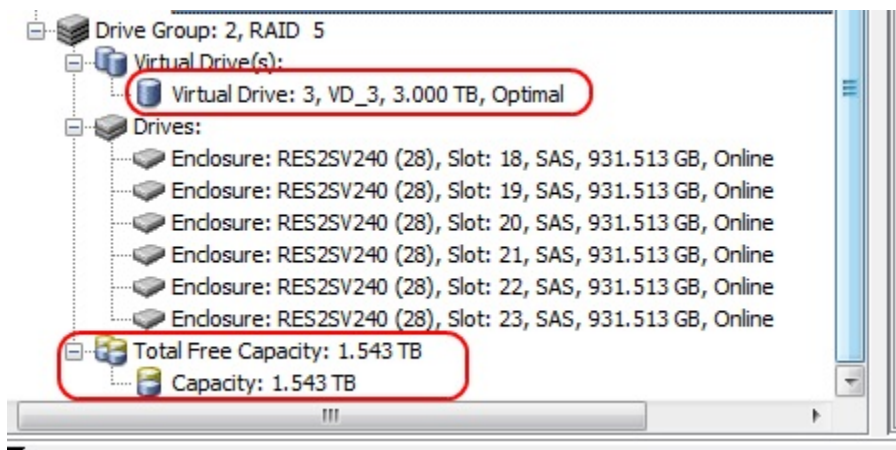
Drive Group: 2, RAID 5
Virtual Drive(s):
Virtual Drive: 3, VD_3, 3.000 TB, Optimal
Drives:
Enclosure: RES2SV240 (28), Slot: 18, SAS, 931.513 GB, Online
Enclosure: RES2SV240 (28), Slot: 19, SAS, 931.513 GB, Online
Enclosure: RES2SV240 (28), Slot: 20, SAS, 931.513 GB, Online
Enclosure: RES2SV240 (28), Slot: 21, SAS, 931.513 GB, Online
Enclosure: RES2SV240 (28), Slot: 22, SAS, 931.513 GB, Online
Enclosure: RES2SV240 (28), Slot: 23, SAS, 931.513 GB, Online
Total Free Capacity: 1.543 TB
Capacity: 1.543 TB